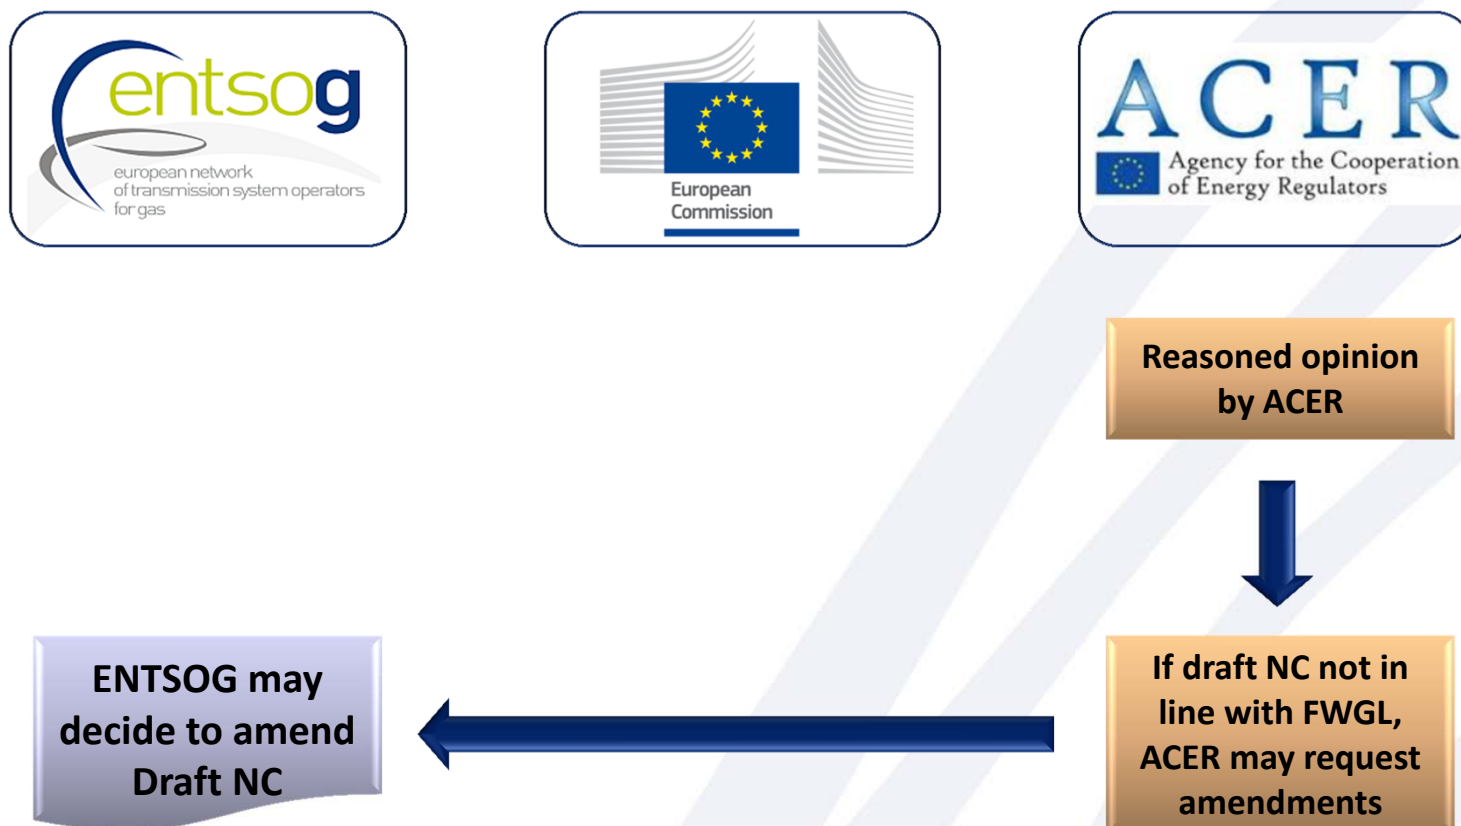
entsog
european network
of transmission system operators
for gas

European
Commission

ACER
Agency for the Cooperation
of Energy Regulators

Reasoned opinion by ACER

ENTSOG may decide to amend Draft NC

If draft NC not in line with FWGL, ACER may request amendments